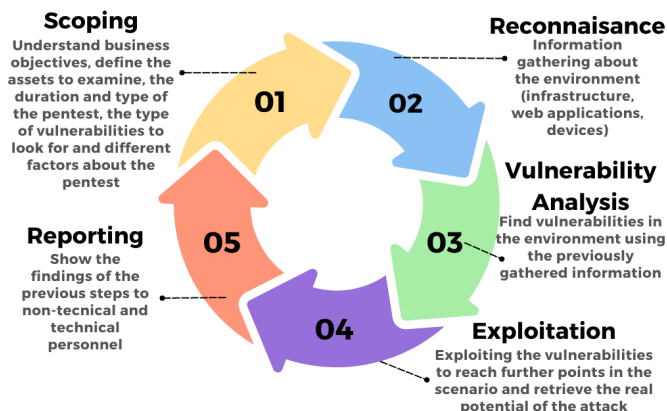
Scoping
Understand business objectives, define the assets to examine, the duration and type of the pentest, the type of vulnerabilities to look for and different factors about the pentest

01

Reconnaisance
Information gathering about the environment (infrastructure, web applications, devices)

02

Vulnerability Analysis
Find vulnerabilities in the environment using the previously gathered information

03

Exploitation
Exploiting the vulnerabilities to reach further points in the scenario and retrieve the real potential of the attack

04

Reporting
Show the findings of the previous steps to non-tecnical and technical personnel

05